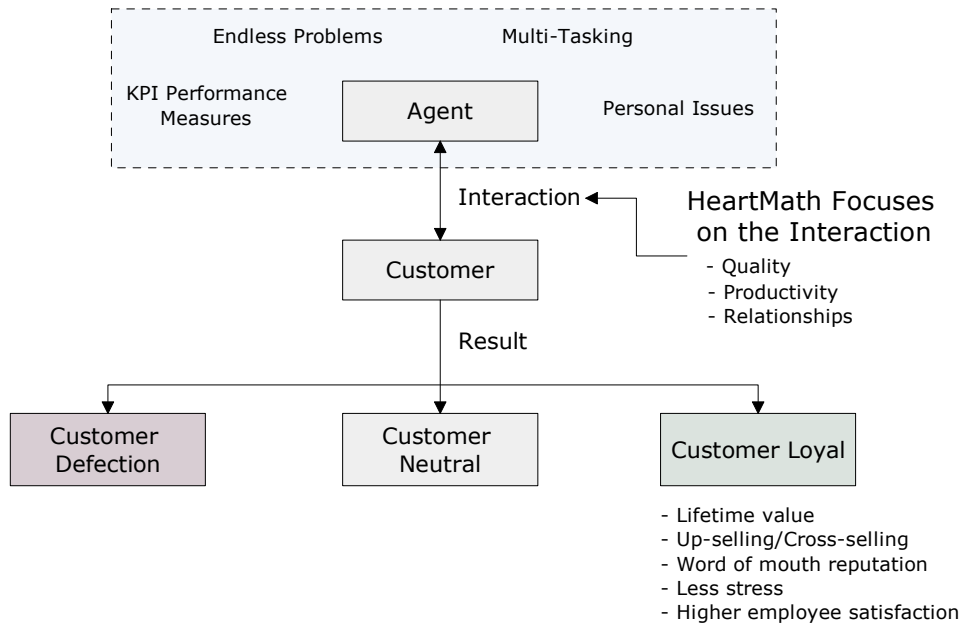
Endless Problems

Multi-Tasking

KPI Performance Measures

Agent

Personal Issues

Interaction

HeartMath Focuses on the Interaction

- Quality
- Productivity
- Relationships

Customer

Result

Customer Defection

Customer Neutral

Customer Loyal

- Lifetime value
- Up-selling/Cross-selling
- Word of mouth reputation
- Less stress
- Higher employee satisfaction